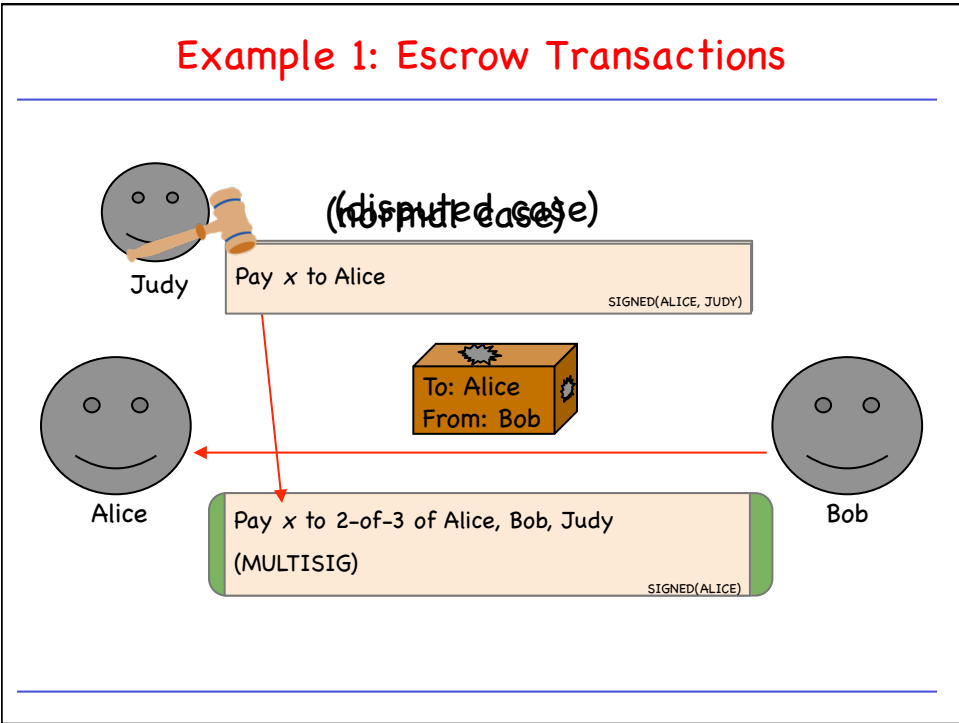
Example 1: Escrow Transactions

(disputed case)

(normal case)

Judy

Pay $x$ to Alice

SIGNED(ALICE, JUDY)

To: Alice
From: Bob

Alice

Bob

Pay $x$ to 2-of-3 of Alice, Bob, Judy

(MULTISIG)

SIGNED(ALICE)